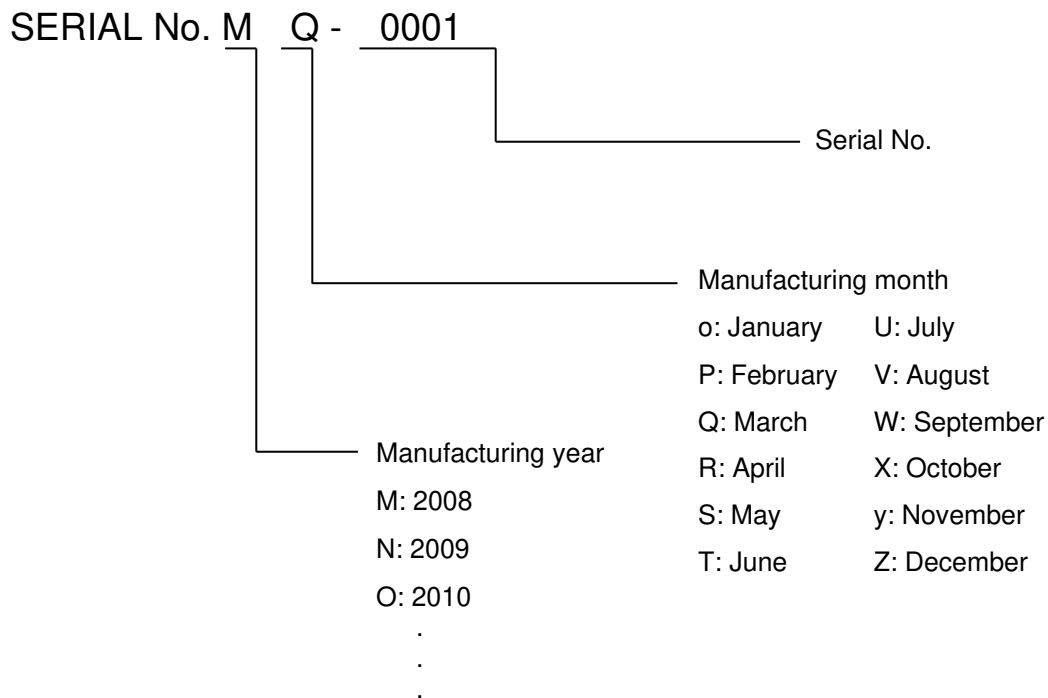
SERIAL No. M Q - 0001

Serial No.

Manufacturing month

o: January U: July

P: February V: August

Q: March W: September

R: April X: October

S: May y: November

T: June Z: December

Manufacturing year

M: 2008

N: 2009

O: 2010

.

.

.